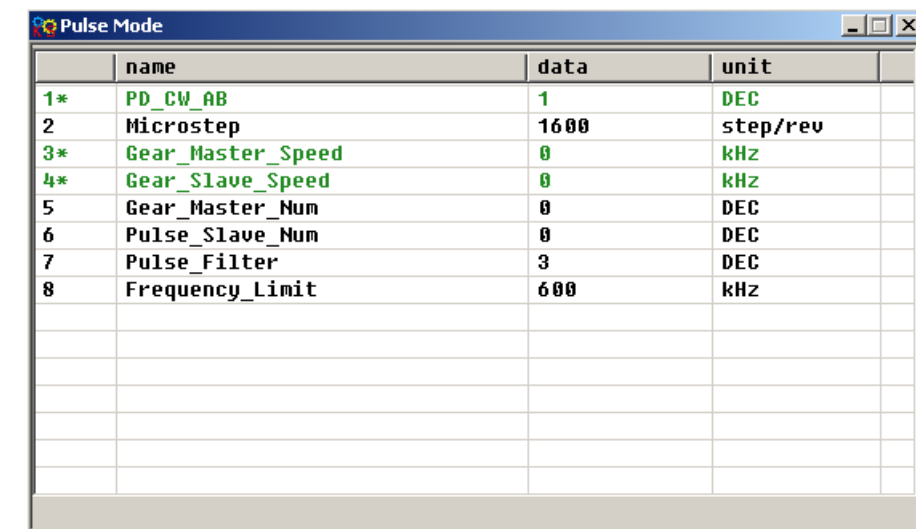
Pulse Mode

|  | name | data | unit |
|---|---|---|---|
| 1* | PD_CW_AB | 1 | DEC |
| 2 | Microstep | 1600 | step/rev |
| 3* | Gear_Master_Speed | 0 | kHz |
| 4* | Gear_Slave_Speed | 0 | kHz |
| 5 | Gear_Master_Num | 0 | DEC |
| 6 | Pulse_Slave_Num | 0 | DEC |
| 7 | Pulse_Filter | 3 | DEC |
| 8 | Frequency_Limit | 600 | kHz |